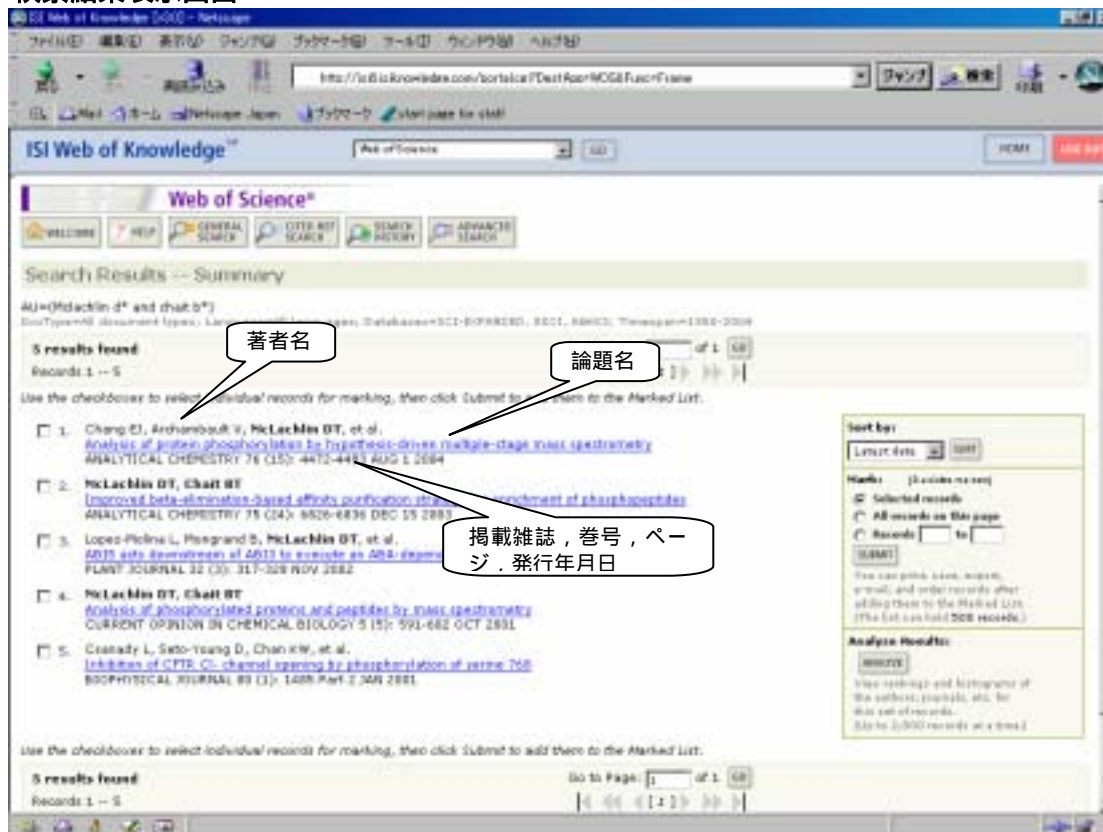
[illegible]

ISI Web of Knowledge - [GO] - Netscape

ファイル(F) 編集(E) 表示(V) ジャンプ(G) ブックマーク(B) ツール(T) ウィンドウ(W) ヘルプ(H)

http://isi5.isiknowledge.com/portal.cgi?DestApp=WOS&Func=Frame

ジャンプ 検索 印刷

Mail ホーム Netscape Japan ブックマーク start page for staff

ISI Web of Knowledge℠

Web of Science

GO

HOME

Web of Science®

WELCOME HELP GENERAL SEARCH CITED REF SEARCH SEARCH HISTORY ADVANCED SEARCH

Search Results -- Summary

AU=(Mclachlin d* and chait b*)
DocType=All document types; Language=All languages; Database=SCI-EXPANDED, SSCI, A&HCI; Timespan=1980-2004

5 results found
Records 1 -- 5

of 1 GO

著者名

論題名

Use the checkboxes to select individual records for marking, then click Submit to add them to the Marked List.

1. Chang EJ, Archambault V, McLachlin DT, et al.
Analysis of protein phosphorylation by hypothesis-driven multiple-stage mass spectrometry
ANALYTICAL CHEMISTRY 76 (15): 4472-4483 AUG 1 2004

2. McLachlin DT, Chait BT
Improved beta-elimination-based affinity purification strategy for enrichment of phosphopeptides
ANALYTICAL CHEMISTRY 75 (24): 6826-6836 DEC 15 2003

掲載雑誌，巻号，ページ，発行年月日

3. Lopez-Molina L, Mongrand S, McLachlin DT, et al.
ABI5 acts downstream of ABI3 to execute an ABA-dependent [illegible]
PLANT JOURNAL 32 (3): 317-328 NOV 2002

4. McLachlin DT, Chait BT
Analysis of phosphorylated proteins and peptides by mass spectrometry
CURRENT OPINION IN CHEMICAL BIOLOGY 5 (5): 591-602 OCT 2001

5. Csanady L, Seto-Young D, Chan KW, et al.
Inhibition of CFTR Cl- channel opening by phosphorylation of serine 768
BIOPHYSICAL JOURNAL 80 (1): 1485 Part 2 JAN 2001

Sort by:
Latest date SORT

Mark: (Excludes marked)
Selected records
All records on this page
Records [ ] to [ ]
SUBMIT
You can print, save, export, e-mail, and order records after adding them to the Marked List. (The list can hold 500 records.)

Analyze Results:
ANALYZE
View rankings and histograms of the authors, journals, etc. for this set of records.
(Up to 2,000 records at a time.)

Use the checkboxes to select individual records for marking, then click Submit to add them to the Marked List.

5 results found
Records 1 -- 5

Go to Page: 1 of 1 GO
[ 1 ]